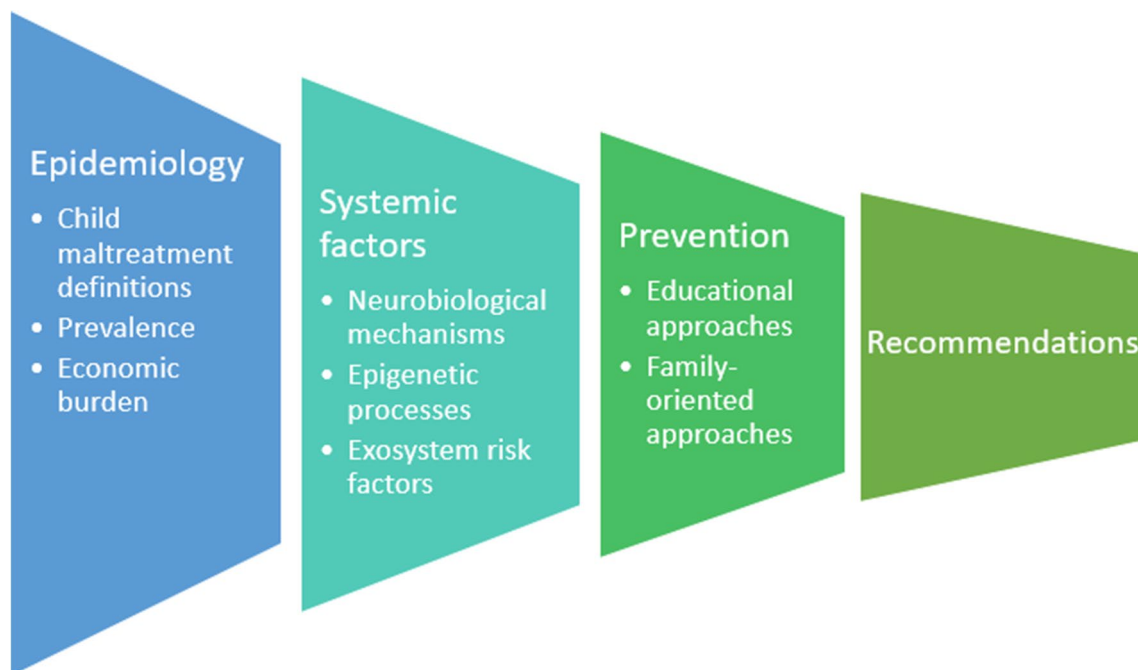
Epidemiology
• Child maltreatment definitions
• Prevalence
• Economic burden

Systemic factors
• Neurobiological mechanisms
• Epigenetic processes
• Exosystem risk factors

Prevention
• Educational approaches
• Family-oriented approaches

Recommendations